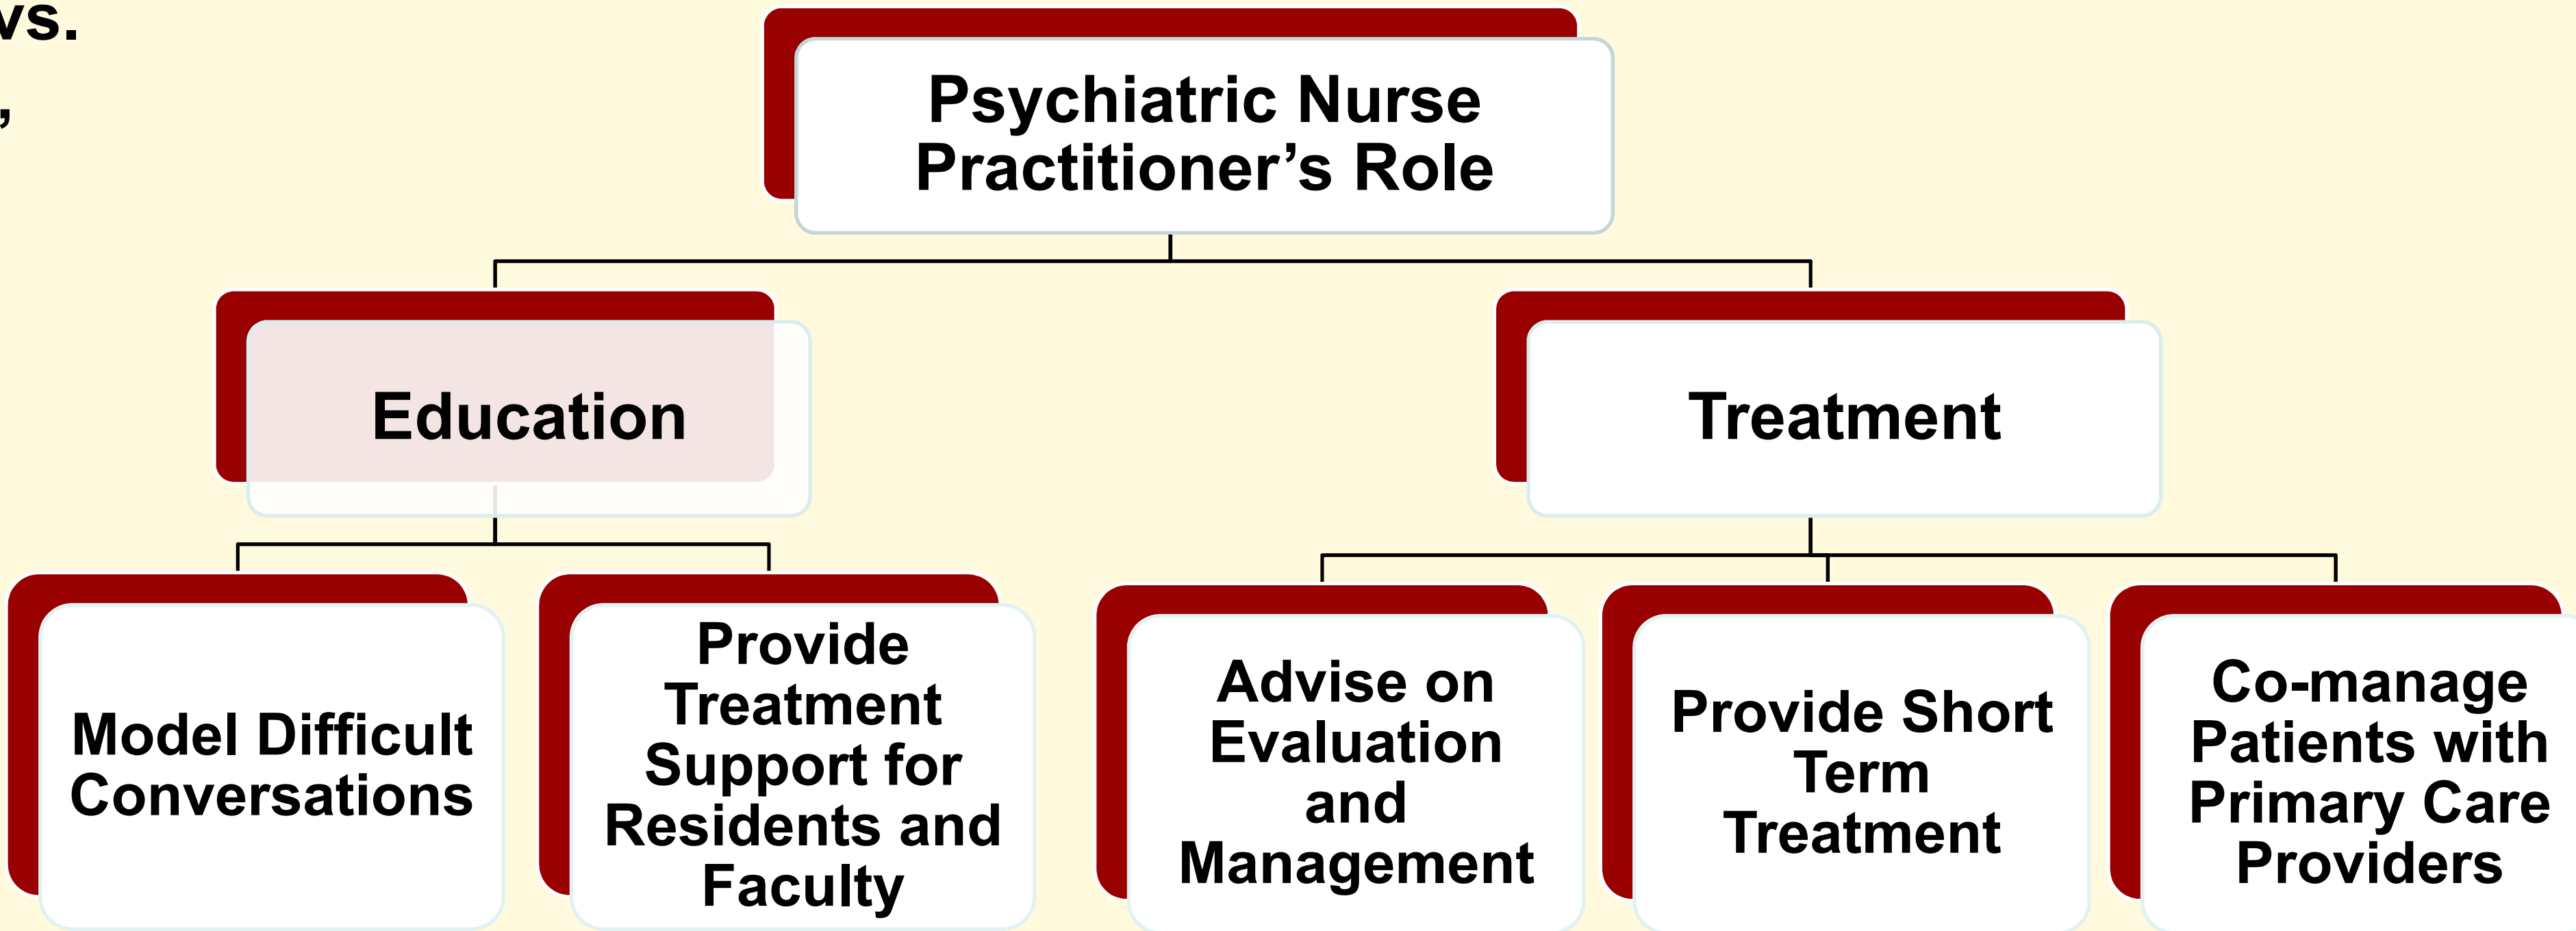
vs.

,

Psychiatric Nurse Practitioner's Role

Education

Treatment

Model Difficult Conversations

Provide Treatment Support for Residents and Faculty

Advise on Evaluation and Management

Provide Short Term Treatment

Co-manage Patients with Primary Care Providers